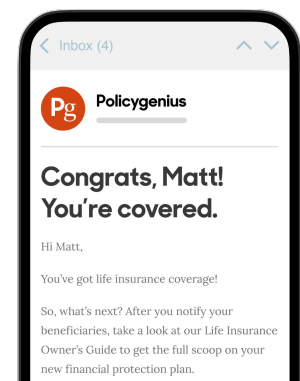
Inbox (4)

Pg

Policygenius

Congrats, Matt! You're covered.

Hi Matt,

You've got life insurance coverage!

So, what's next? After you notify your beneficiaries, take a look at our Life Insurance Owner's Guide to get the full scoop on your new financial protection plan.